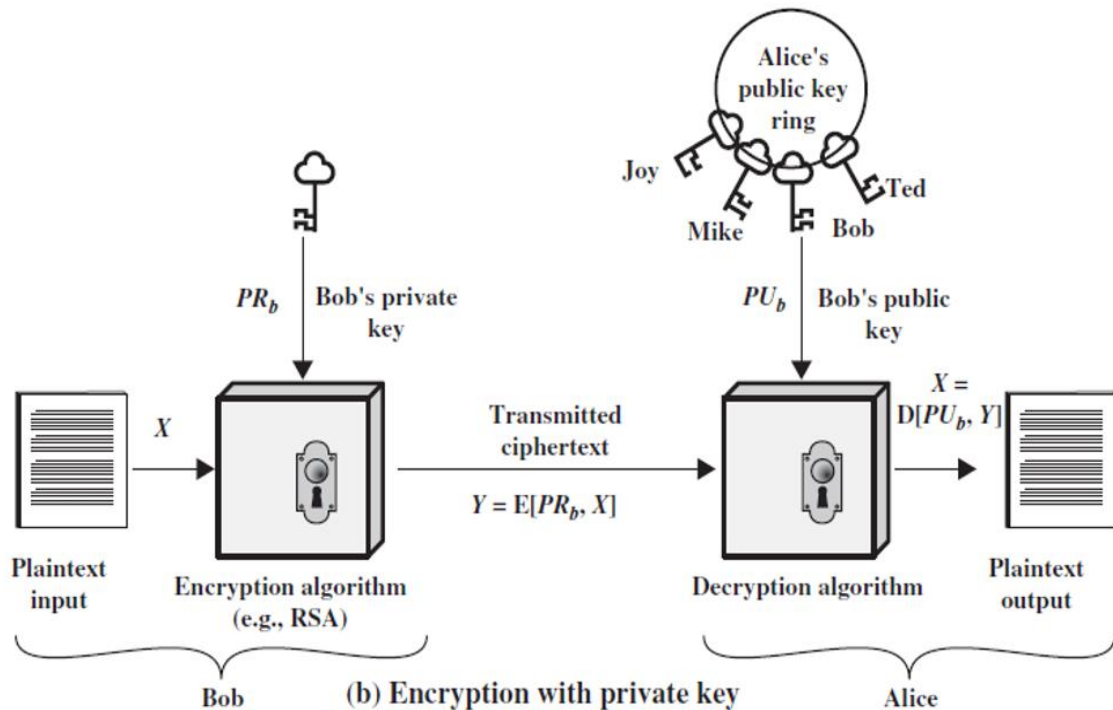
Alice's public key ring

Joy

Mike

Bob

Ted

$PR_b$ Bob's private key

$PU_b$ Bob's public key

$X$

Transmitted ciphertext

$Y = E[PR_b, X]$

$X = D[PU_b, Y]$

Plaintext input

Encryption algorithm (e.g., RSA)

Decryption algorithm

Plaintext output

Bob

(b) Encryption with private key

Alice